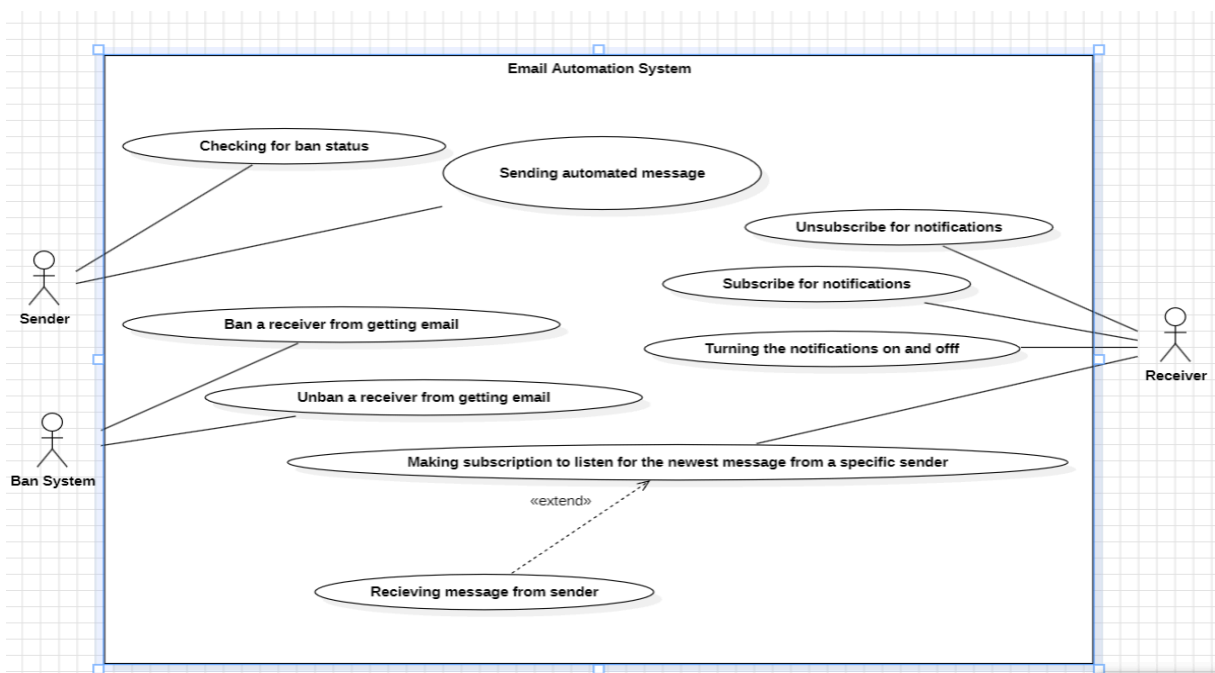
Email Automation System

Checking for ban status

Sending automated message

Unsubscribe for notifications

Subscribe for notifications

Sender

Ban a receiver from getting email

Turning the notifications on and offf

Receiver

Unban a receiver from getting email

Ban System

Making subscription to listen for the newest message from a specific sender

«extend»

Recieving message from sender